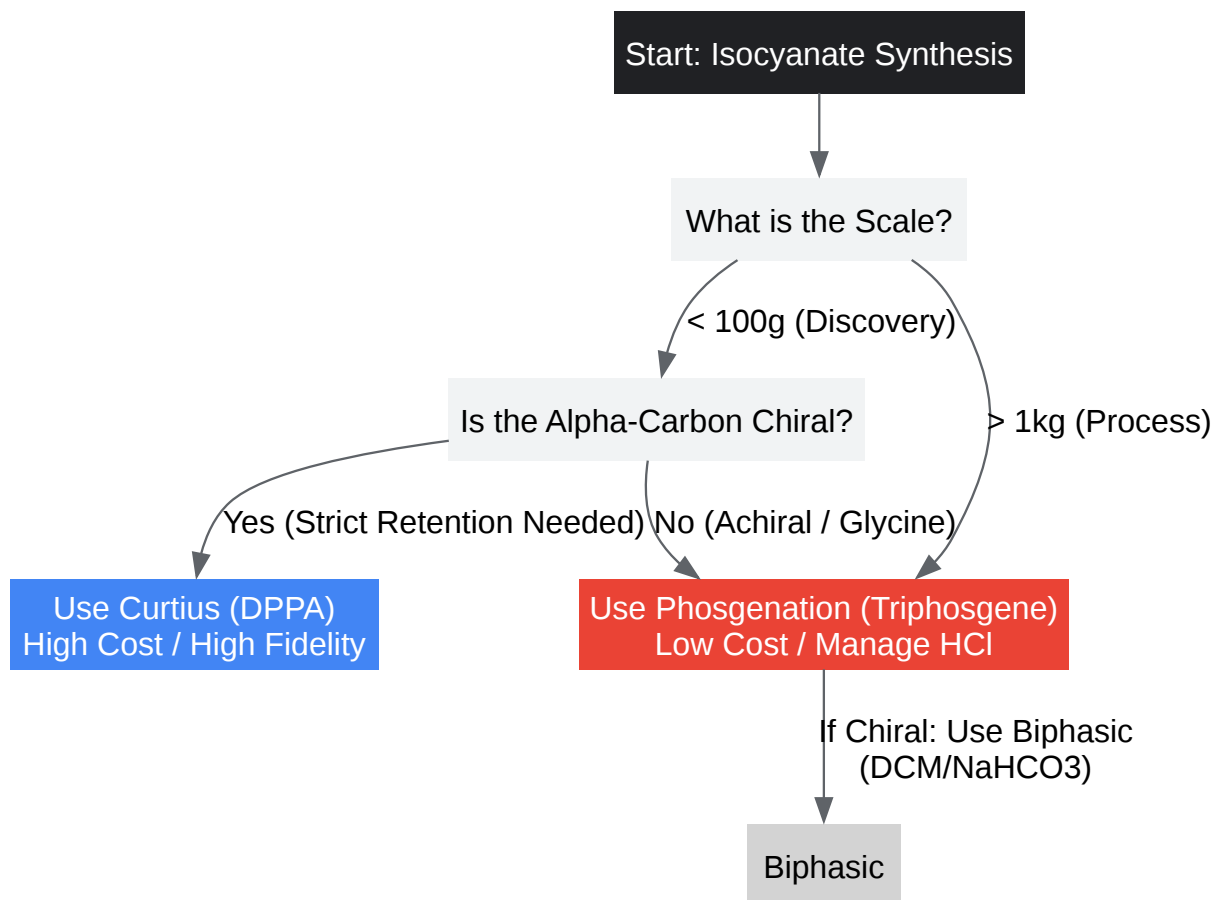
Start: Isocyanate Synthesis

What is the Scale?

< 100g (Discovery)

> 1kg (Process)

Is the Alpha-Carbon Chiral?

Yes (Strict Retention Needed)

No (Achiral / Glycine)

Use Curtius (DPPA)
High Cost / High Fidelity

Use Phosgenation (Triphosgene)
Low Cost / Manage HCl

If Chiral: Use Biphasic
(DCM/NaHCO3)

Biphasic